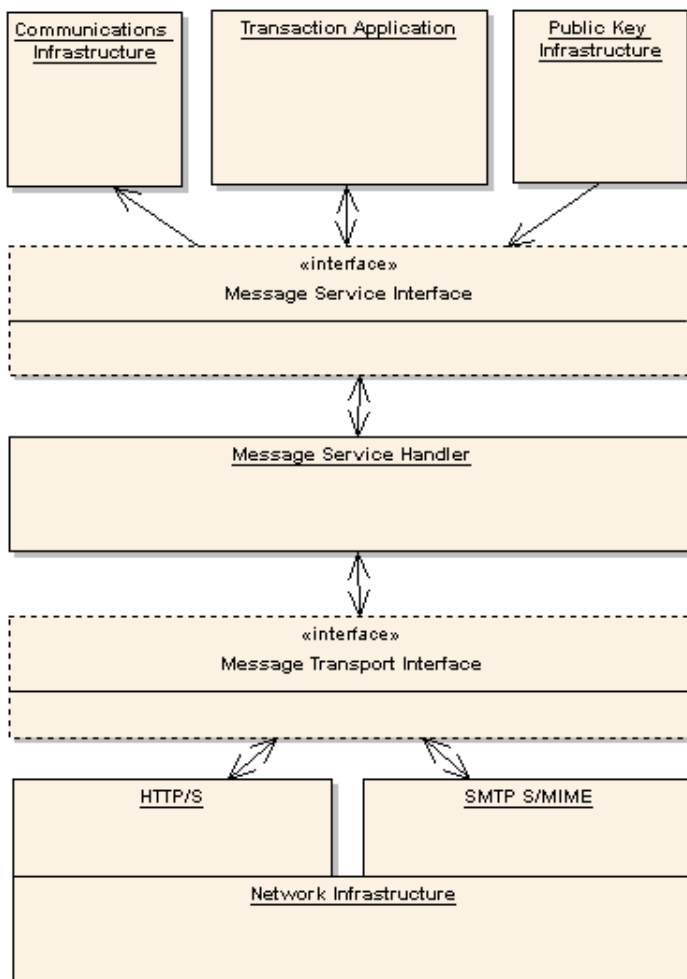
Communications Infrastructure

Transaction Application

Public Key Infrastructure

«interface»
Message Service Interface

Message Service Handler

«interface»
Message Transport Interface

HTTP/S

SMTP S/MIME

Network Infrastructure